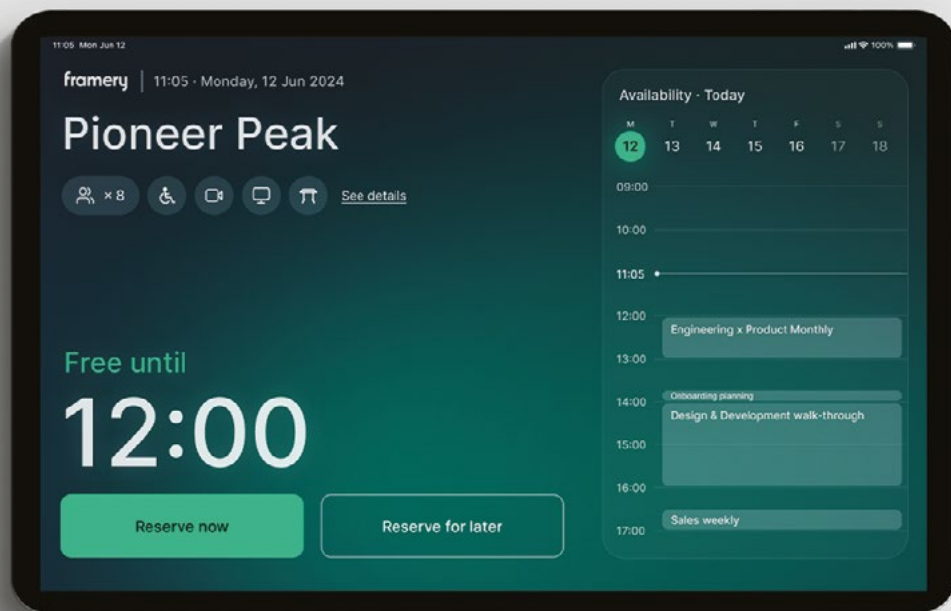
11:05 Mon Jun 12

100%

framery | 11:05 · Monday, 12 Jun 2024

Pioneer Peak

×8

See details

Free until

12:00

Reserve now

Reserve for later

Availability · Today

| M | T | W | T | F | S | S |
|---|---|---|---|---|---|---|
| 12 | 13 | 14 | 15 | 16 | 17 | 18 |

09:00

10:00

11:05

12:00

Engineering x Product Monthly

13:00

Onboarding planning

14:00

Design & Development walk-through

15:00

16:00

Sales weekly

17:00